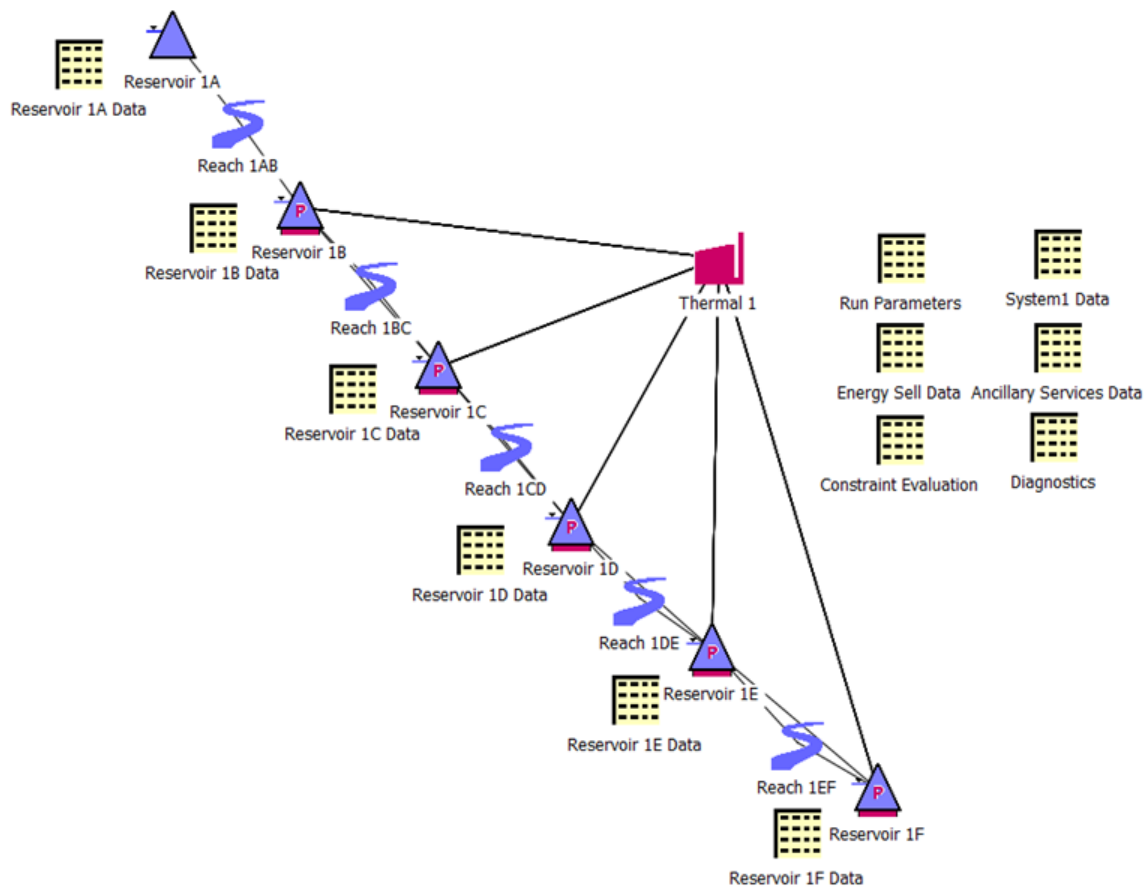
Reservoir 1A

Reservoir 1A Data

Reach 1AB

P

Reservoir 1B

Reservoir 1B Data

Thermal 1

Run Parameters

System1 Data

Reach 1BC

P

Reservoir 1C

Energy Sell Data

Ancillary Services Data

Reservoir 1C Data

Constraint Evaluation

Diagnostics

Reach 1CD

P

Reservoir 1D

Reservoir 1D Data

Reach 1DE

P

Reservoir 1E

Reservoir 1E Data

Reach 1EF

P

Reservoir 1F

Reservoir 1F Data